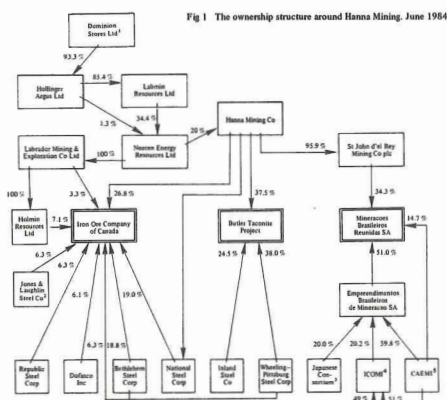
Fig 1 The ownership structure around Hanna Mining. June 1984

Dominion Stores Ltd$^1$

93.3 %

Hollinger Argus Ltd

81.4 %

Labmin Resources Ltd

3.3 %

34.4 %

Norcen Energy Resources Ltd

20 %

Hanna Mining Co

Labrador Mining & Exploration Co Ltd

100 %

95.9 %

St John d'el Rey Mining Co plc

100 %

3.3 %

26.8 %

37.5 %

34.3 %

Hollinger Resources Ltd

7.1 %

Iron Ore Company of Canada

Butler Taconite Project

Mineracoes Brasileiras Reunidas SA

14.7 %

6.3 %

6.3 %

Jones & Laughlin Steel Co$^2$

6.1 %

19.0 %

24.5 %

38.0 %

51.0 %

Empreendimentos Brasileiros de Mineracao SA

6.3 %

18.8 %

20.0 %

20.2 %

39.8 %

Republic Steel Corp

Dofasco Inc

Bethlehem Steel Corp

National Steel Corp

Inland Steel Co

Wheeling-Pittsburg Steel Corp

Japanese Consortium$^3$

ICOMI$^4$

CAEMI$^5$

49 %

51 %